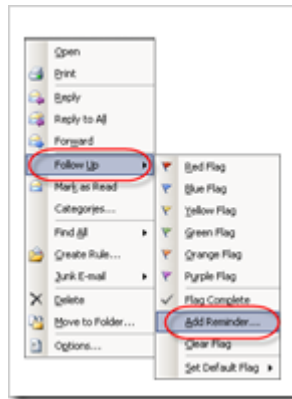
Open
Print
Reply
Reply to All
Forward
Follow Up
Mark as Read
Categories...
Find All
Create Rule...
Junk E-mail
Delete
Move to Folder...
Options...

Red Flag
Blue Flag
Yellow Flag
Green Flag
Orange Flag
Purple Flag
Flag Complete
Add Reminder...
Clear Flag
Set Default Flag